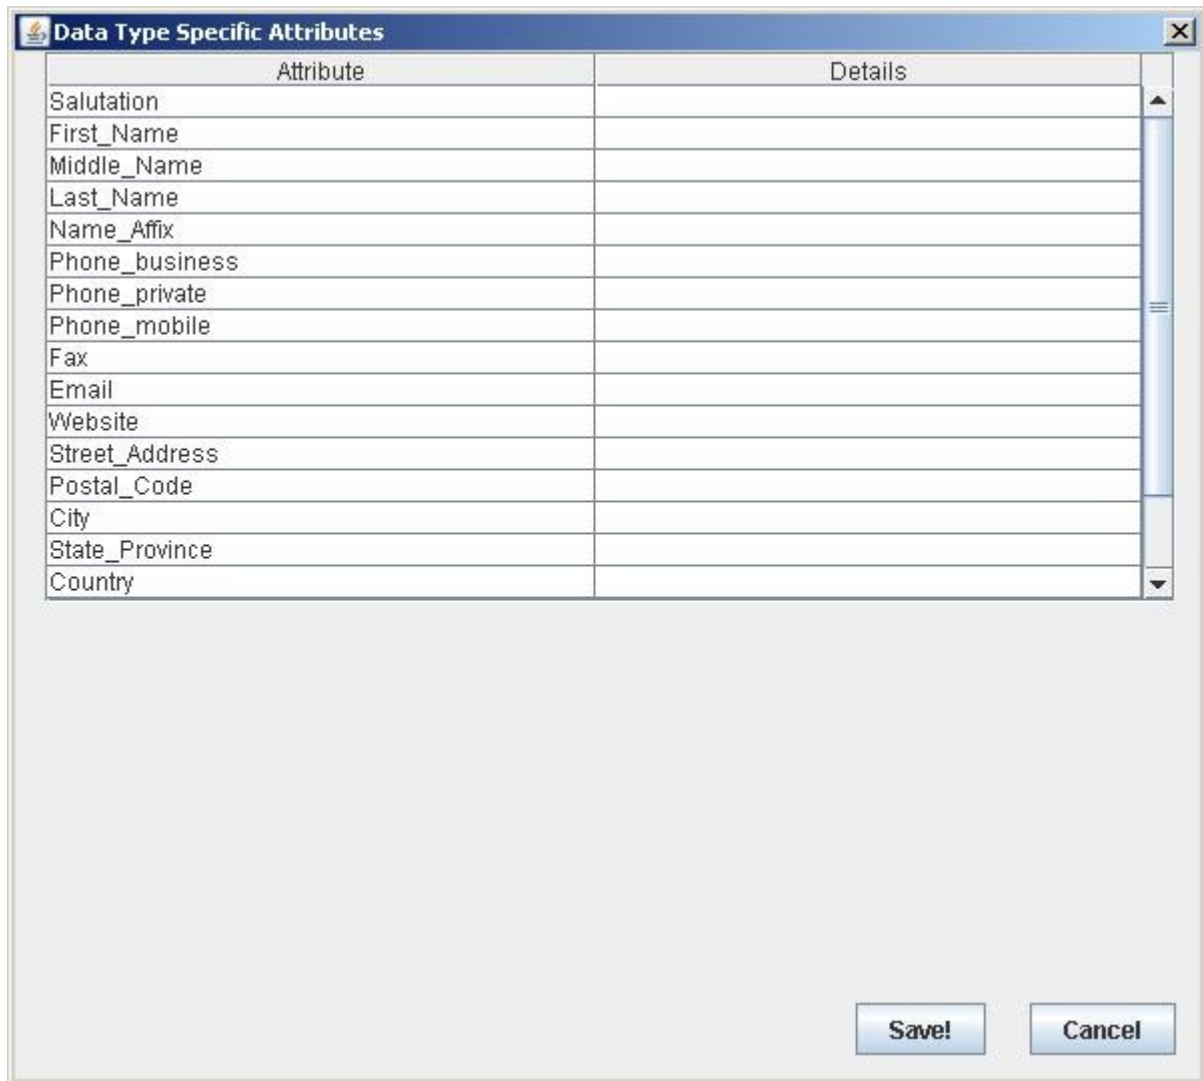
Data Type Specific Attributes

| Attribute | Details |
|---|---|
| Salutation | |
| First_Name | |
| Middle_Name | |
| Last_Name | |
| Name_Affix | |
| Phone_business | |
| Phone_private | |
| Phone_mobile | |
| Fax | |
| Email | |
| Website | |
| Street_Address | |
| Postal_Code | |
| City | |
| State_Province | |
| Country | |

Save!

Cancel